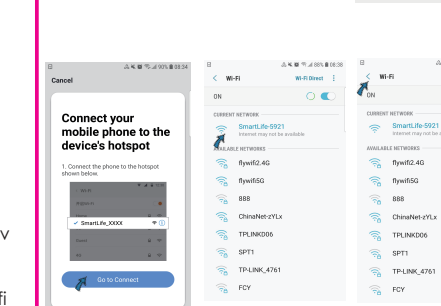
90% 08:34
Cancel

Connect your mobile phone to the device's hotspot

1. Connect the phone to the hotspot shown below.

Wi-Fi
✓ SmartLife_XXXX

Go to Connect

88% 08:36
< Wi-Fi
Wi-Fi Direct
ON
CURRENT NETWORK
SmartLife-5921
Internet may not be available.
AVAILABLE NETWORKS
flywifi2.4G
flywifi5G
888
ChinaNet-zYLx
TPLINKD06
SPT1
TP-LINK_4761
FCY

< Wi-Fi
ON
CURRENT NETWORK
SmartLife-5921
Internet may not be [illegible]
AVAILABLE NETWORKS
flywifi2.4G
flywifi5G
888
ChinaNet-zYLx
TPLINKD06
SPT1
TP-LINK_4761
FCY

v
fi